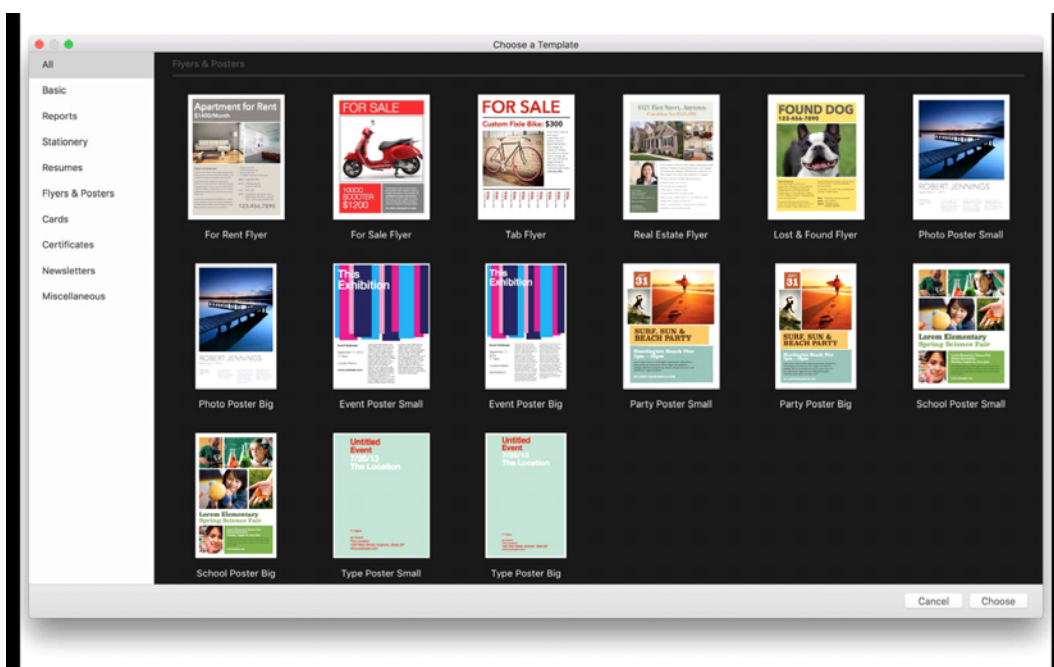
Choose a Template

All
Basic
Reports
Stationery
Resumes
Flyers & Posters
Cards
Certificates
Newsletters
Miscellaneous

Flyers & Posters

Apartment for Rent
$1400/Month
123.456.7890
For Rent Flyer

FOR SALE
100CC SCOOTER $1200
For Sale Flyer

FOR SALE
Custom Fixie Bike: $300
Tab Flyer

Real Estate Flyer

FOUND DOG
123-456-7890
Lost & Found Flyer

ROBERT JENNINGS
Photo Poster Small

ROBERT JENNINGS
Photo Poster Big

This Exhibition
Event Poster Small

This Exhibition
Event Poster Big

31
SURF, SUN & BEACH PARTY
Party Poster Small

31
SURF, SUN & BEACH PARTY
Party Poster Big

Lorem Elementary Spring Science Fair
School Poster Small

Lorem Elementary Spring Science Fair
School Poster Big

Untitled Event
The Location
Type Poster Small

Untitled Event
The Location
Type Poster Big

Cancel
Choose